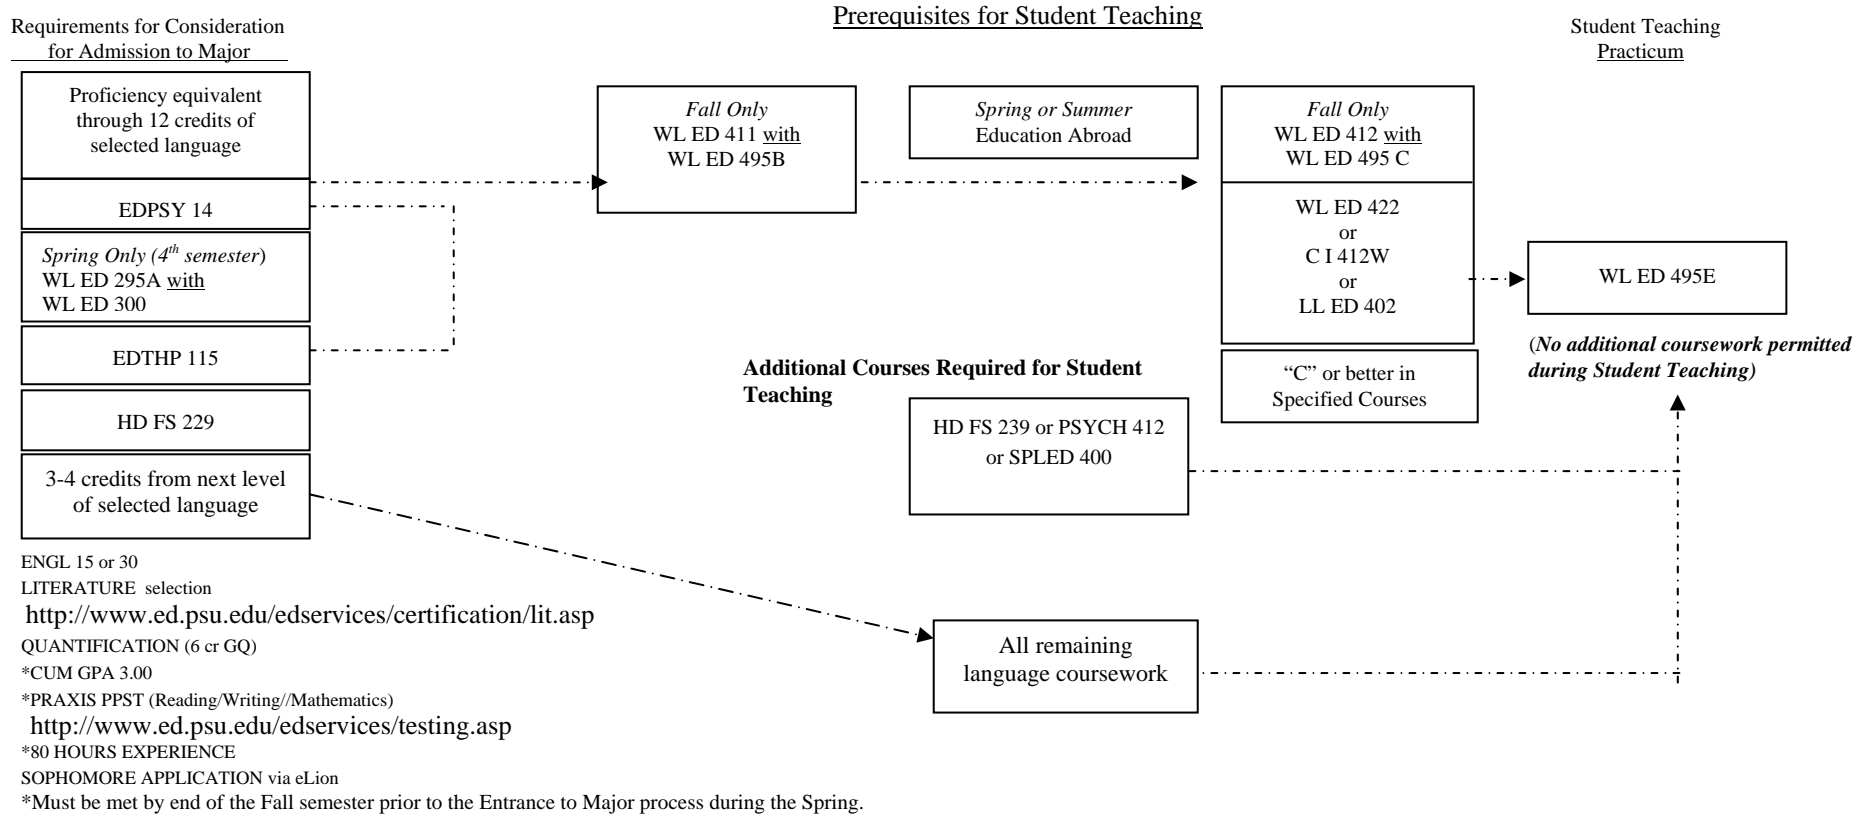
Requirements for Consideration for Admission to Major

Prerequisites for Student Teaching

Student Teaching Practicum

Proficiency equivalent through 12 credits of selected language

EDPSY 14

*Spring Only (4$^{th}$ semester)*
WL ED 295A with
WL ED 300

EDTHP 115

HD FS 229

3-4 credits from next level of selected language

*Fall Only*
WL ED 411 with
WL ED 495B

*Spring or Summer*
Education Abroad

*Fall Only*
WL ED 412 with
WL ED 495 C

WL ED 422
or
C I 412W
or
LL ED 402

"C" or better in Specified Courses

WL ED 495E

(*No additional coursework permitted during Student Teaching)*

**Additional Courses Required for Student Teaching**

HD FS 239 or PSYCH 412 or SPLED 400

All remaining language coursework

ENGL 15 or 30
LITERATURE selection
http://www.ed.psu.edu/edservices/certification/lit.asp
QUANTIFICATION (6 cr GQ)
*CUM GPA 3.00
*PRAXIS PPST (Reading/Writing//Mathematics)
http://www.ed.psu.edu/edservices/testing.asp
*80 HOURS EXPERIENCE
SOPHOMORE APPLICATION via eLion
*Must be met by end of the Fall semester prior to the Entrance to Major process during the Spring.